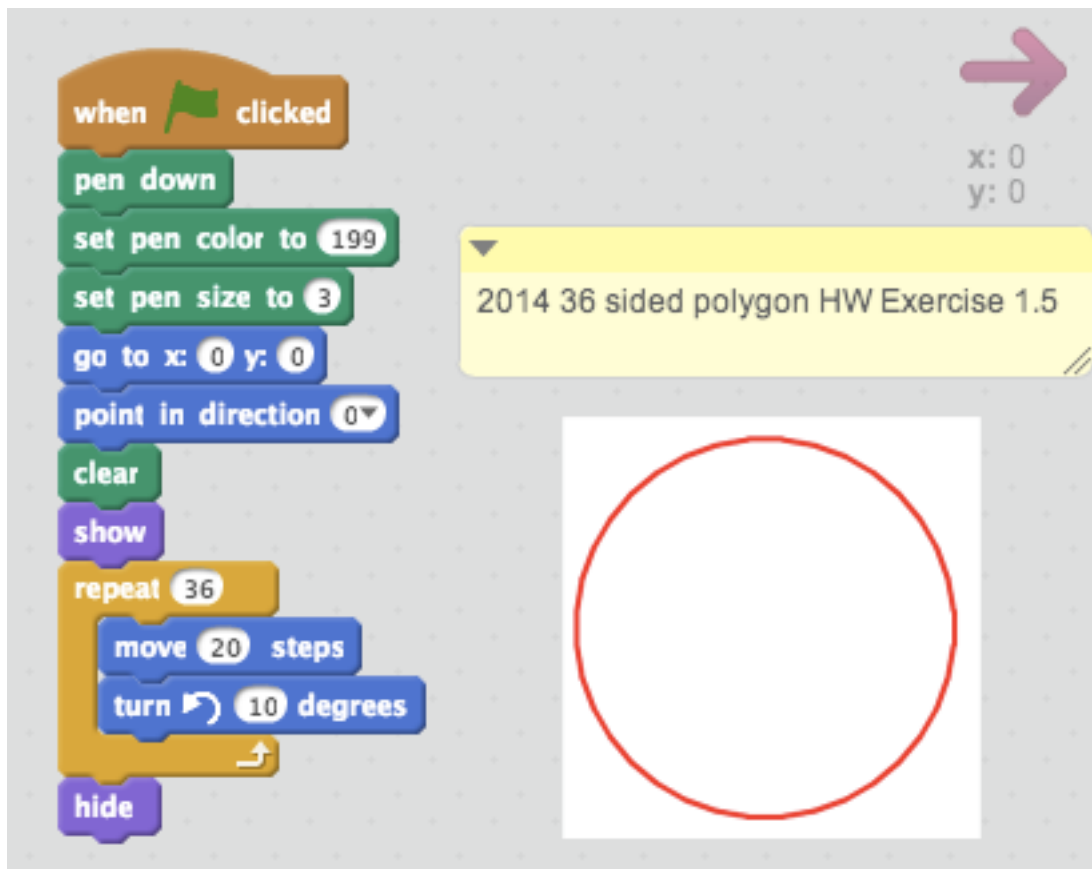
when clicked
pen down
set pen color to 199
set pen size to 3
go to x: 0 y: 0
point in direction 0
clear
show
repeat 36
move 20 steps
turn 10 degrees
hide

x: 0
y: 0

2014 36 sided polygon HW Exercise 1.5